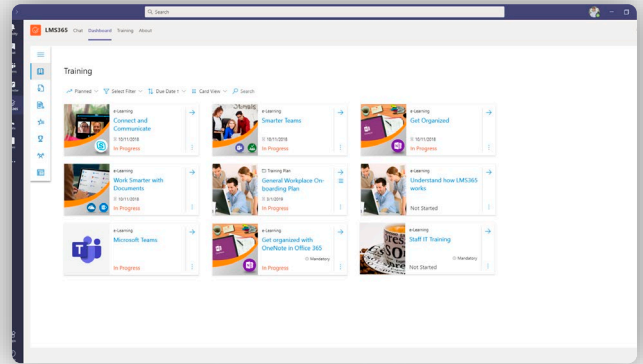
Search

LMS365 Chat Dashboard Training About

Training

Planned Select Filter Due Date Card View Search

eLearning
Connect and Communicate
10/11/2018
In Progress

eLearning
Smarter Teams
10/11/2018
In Progress

eLearning
Get Organized
10/11/2018
In Progress

eLearning
Work Smarter with Documents
10/11/2018
In Progress

Training Plan
General Workplace Onboarding Plan
2/1/2019
In Progress

eLearning
Understand how LMS365 works
Not Started

eLearning
Microsoft Teams
In Progress

eLearning
Get organized with OneNote in Office 365
Mandatory
In Progress

eLearning
Staff IT Training
Mandatory
Not Started